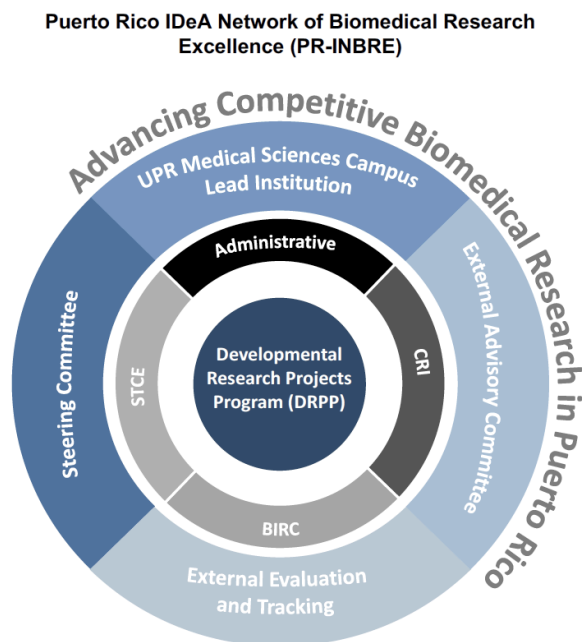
Puerto Rico IDeA Network of Biomedical Research Excellence (PR-INBRE)

Advancing Competitive Biomedical Research in Puerto Rico

UPR Medical Sciences Campus Lead Institution

External Advisory Committee

External Evaluation and Tracking

Steering Committee

Administrative

CRI

BIRC

STCE

Developmental Research Projects Program (DRPP)